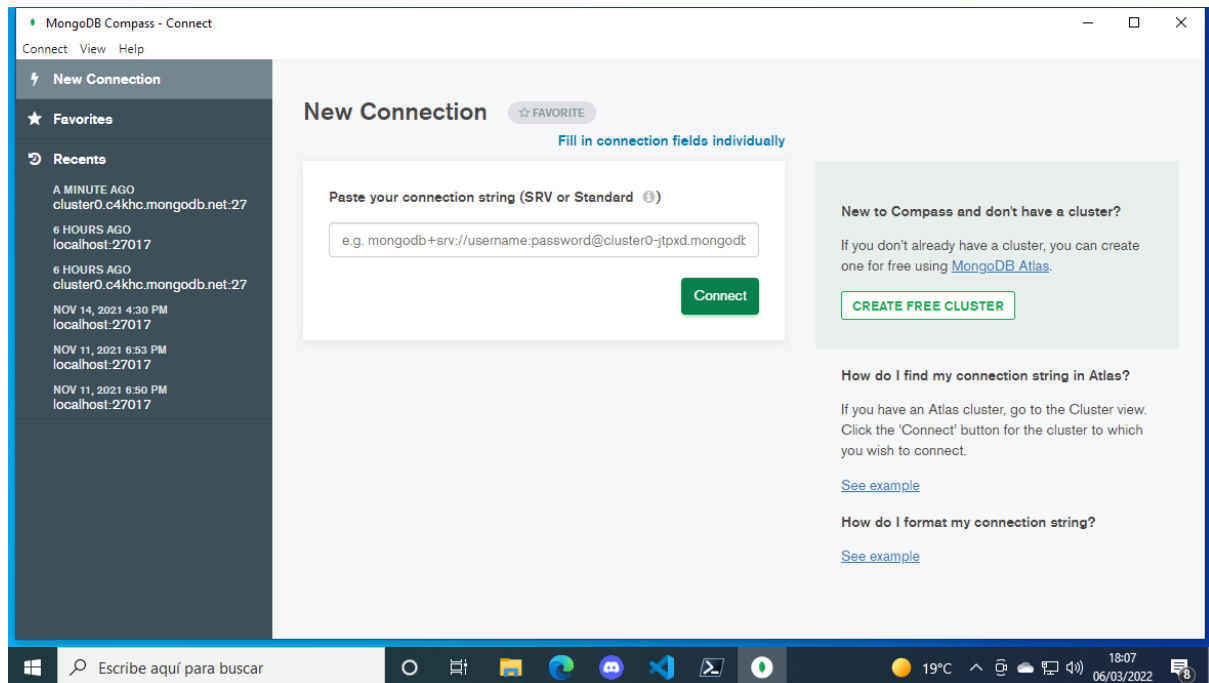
MongoDB Compass - Connect

Connect View Help

New Connection

Favorites

Recents

A MINUTE AGO
cluster0.c4khc.mongodb.net:27

6 HOURS AGO
localhost:27017

6 HOURS AGO
cluster0.c4khc.mongodb.net:27

NOV 14, 2021 4:30 PM
localhost:27017

NOV 11, 2021 6:53 PM
localhost:27017

NOV 11, 2021 6:50 PM
localhost:27017

New Connection ☆ FAVORITE

Fill in connection fields individually

Paste your connection string (SRV or Standard ⓘ)

e.g. mongodb+srv://username:password@cluster0-jtpxd.mongodb

Connect

New to Compass and don't have a cluster?

If you don't already have a cluster, you can create one for free using MongoDB Atlas.

CREATE FREE CLUSTER

How do I find my connection string in Atlas?

If you have an Atlas cluster, go to the Cluster view. Click the 'Connect' button for the cluster to which you wish to connect.

See example

How do I format my connection string?

See example

Escribe aquí para buscar

19°C

18:07
06/03/2022

8